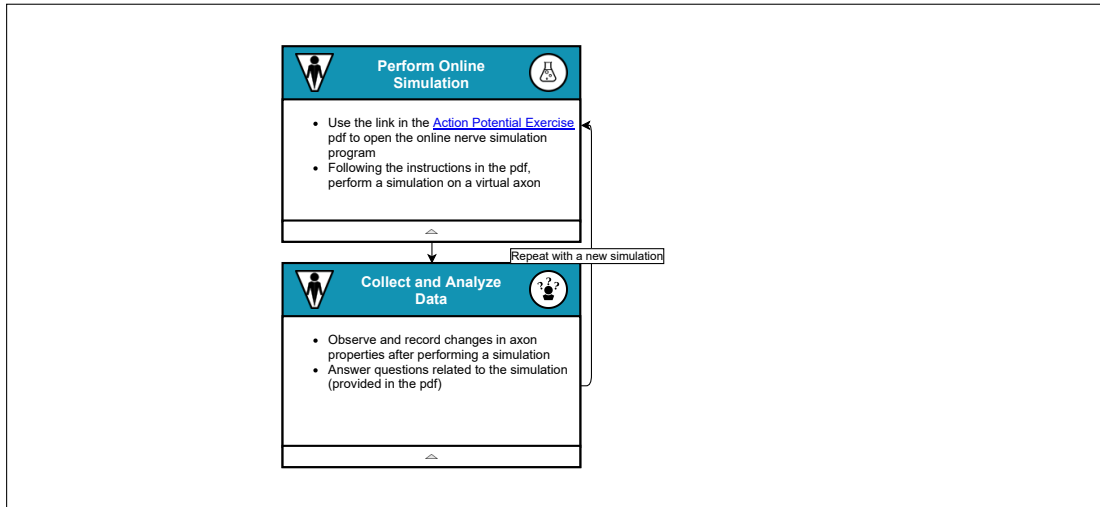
Perform Online Simulation

- Use the link in the Action Potential Exercise pdf to open the online nerve simulation program
- Following the instructions in the pdf, perform a simulation on a virtual axon

Repeat with a new simulation

Collect and Analyze Data

- Observe and record changes in axon properties after performing a simulation
- Answer questions related to the simulation (provided in the pdf)